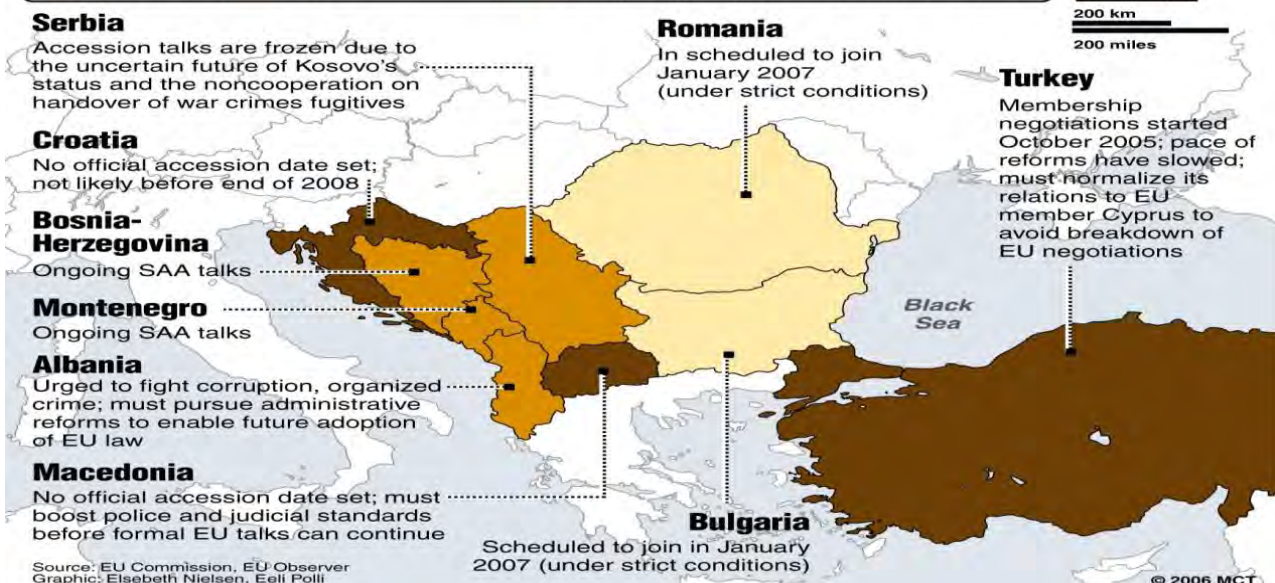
Serbia
Accession talks are frozen due to the uncertain future of Kosovo's status and the noncooperation on handover of war crimes fugitives

Croatia
No official accession date set; not likely before end of 2008

Bosnia-Herzegovina
Ongoing SAA talks

Montenegro
Ongoing SAA talks

Albania
Urged to fight corruption, organized crime; must pursue administrative reforms to enable future adoption of EU law

Macedonia
No official accession date set; must boost police and judicial standards before formal EU talks can continue

Source: EU Commission, EU Observer
Graphic: Elsebeth Nielsen, Eeli Polli

Romania
In scheduled to join January 2007 (under strict conditions)

200 km
200 miles

Turkey
Membership negotiations started October 2005; pace of reforms have slowed; must normalize its relations to EU member Cyprus to avoid breakdown of EU negotiations

Black Sea

Bulgaria
Scheduled to join in January 2007 (under strict conditions)

© 2006 MCT